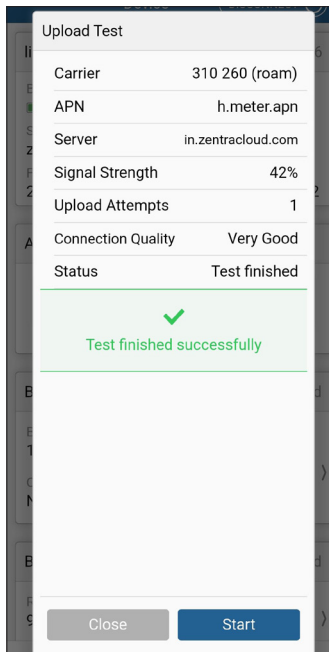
Upload Test

| Carrier | 310 260 (roam) |
|---|---|
| APN | h.meter.apn |
| Server | in.zentracloud.com |
| Signal Strength | 42% |
| Upload Attempts | 1 |
| Connection Quality | Very Good |
| Status | Test finished |

Test finished successfully

Close

Start